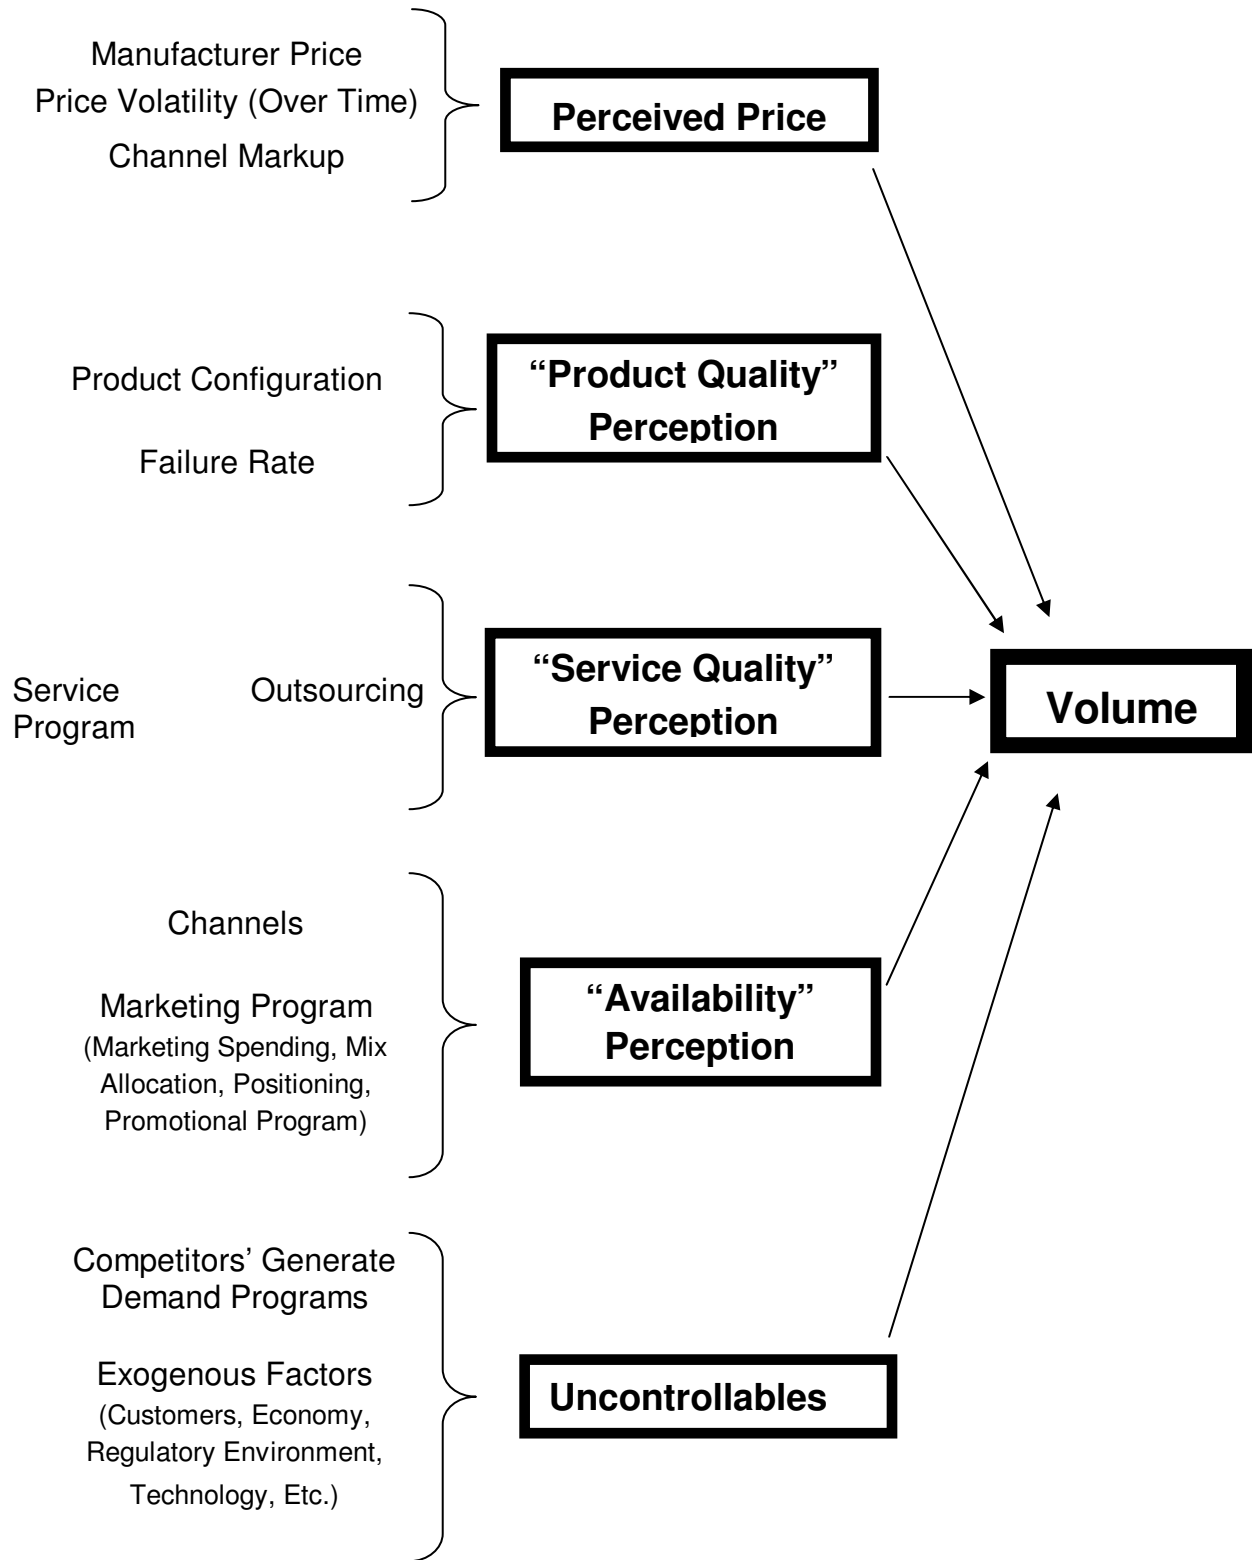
Manufacturer Price
Price Volatility (Over Time)
Channel Markup

Perceived Price

Product Configuration

Failure Rate

"Product Quality" Perception

Service Program

Outsourcing

"Service Quality" Perception

Volume

Channels

Marketing Program
(Marketing Spending, Mix Allocation, Positioning, Promotional Program)

"Availability" Perception

Competitors' Generate Demand Programs

Exogenous Factors
(Customers, Economy, Regulatory Environment, Technology, Etc.)

Uncontrollables